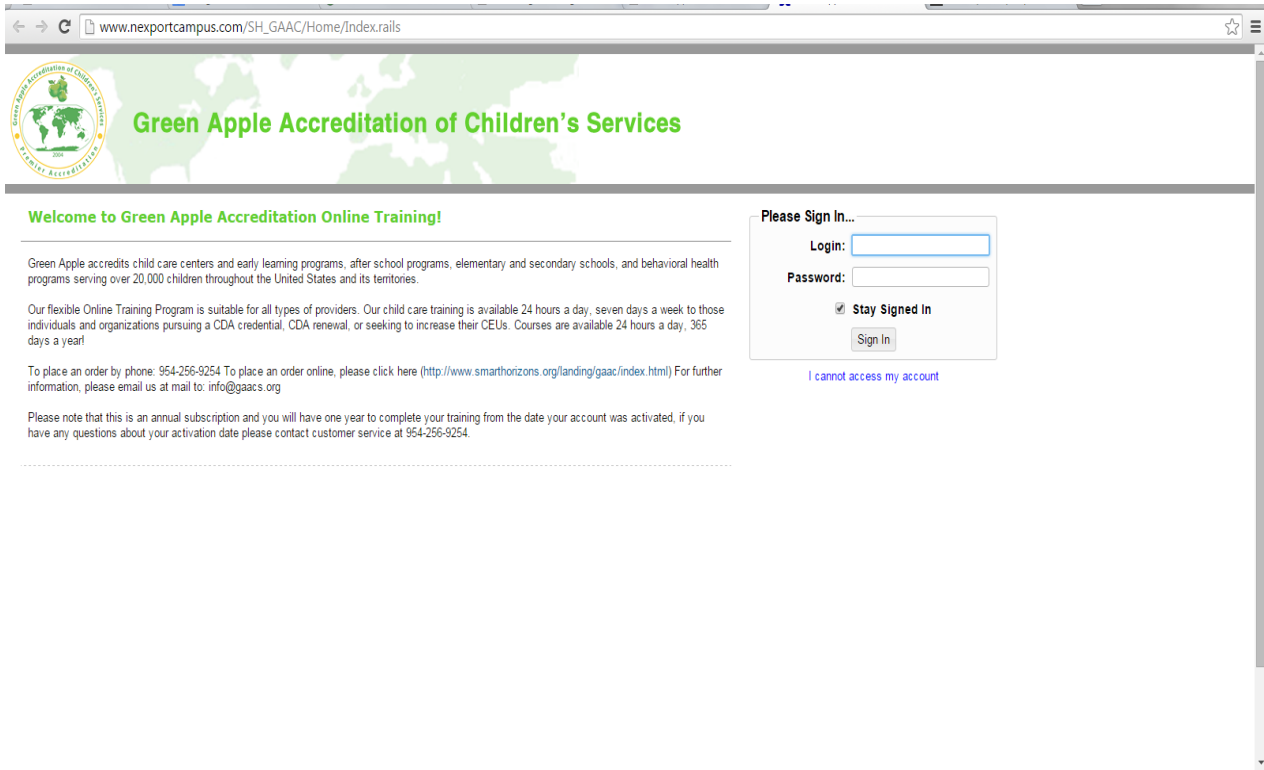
www.nexportcampus.com/SH_GAAC/Home/Index.rails

Green Apple Accreditation of Children's Services
2004
Premier Accreditation

Green Apple Accreditation of Children's Services

Welcome to Green Apple Accreditation Online Training!

Green Apple accredits child care centers and early learning programs, after school programs, elementary and secondary schools, and behavioral health programs serving over 20,000 children throughout the United States and its territories.

Our flexible Online Training Program is suitable for all types of providers. Our child care training is available 24 hours a day, seven days a week to those individuals and organizations pursuing a CDA credential, CDA renewal, or seeking to increase their CEUs. Courses are available 24 hours a day, 365 days a year!

To place an order by phone: 954-256-9254 To place an order online, please click here (http://www.smarthorizons.org/landing/gaac/index.html) For further information, please email us at mail to: info@gaacs.org

Please note that this is an annual subscription and you will have one year to complete your training from the date your account was activated, if you have any questions about your activation date please contact customer service at 954-256-9254.

Please Sign In...
Login:
Password:
Stay Signed In
Sign In
I cannot access my account